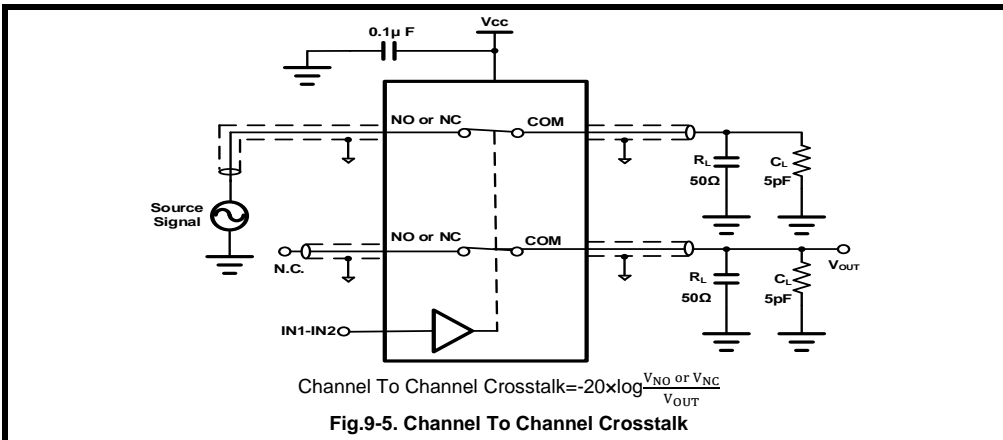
0.1µ F

Vcc

NO or NC

COM

Source Signal

$R_L$ 50Ω

$C_L$ 5pF

NO or NC

COM

N.C.

$V_{OUT}$

$R_L$ 50Ω

$C_L$ 5pF

IN1-IN2

Channel To Channel Crosstalk=-20×log$\frac{V_{NO} \text{ or } V_{NC}}{V_{OUT}}$

Fig.9-5. Channel To Channel Crosstalk